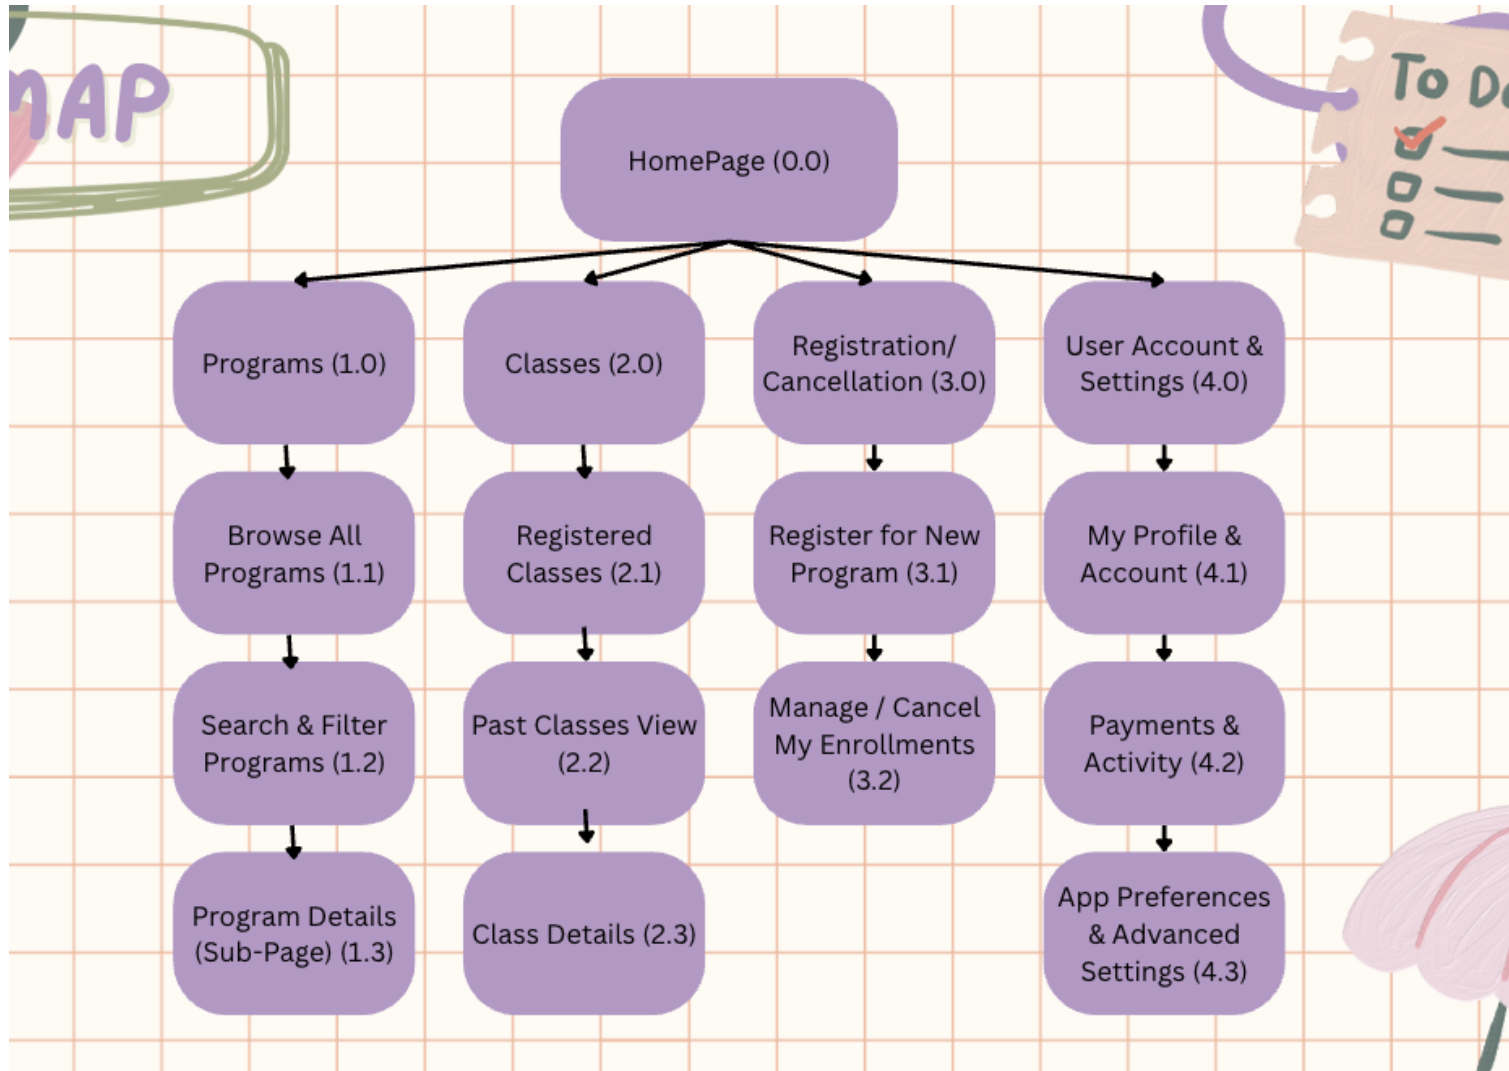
AP

To D

HomePage (0.0)

Programs (1.0)

Classes (2.0)

Registration/ Cancellation (3.0)

User Account & Settings (4.0)

Browse All Programs (1.1)

Search & Filter Programs (1.2)

Program Details (Sub-Page) (1.3)

Registered Classes (2.1)

Past Classes View (2.2)

Class Details (2.3)

Register for New Program (3.1)

Manage / Cancel My Enrollments (3.2)

My Profile & Account (4.1)

Payments & Activity (4.2)

App Preferences & Advanced Settings (4.3)